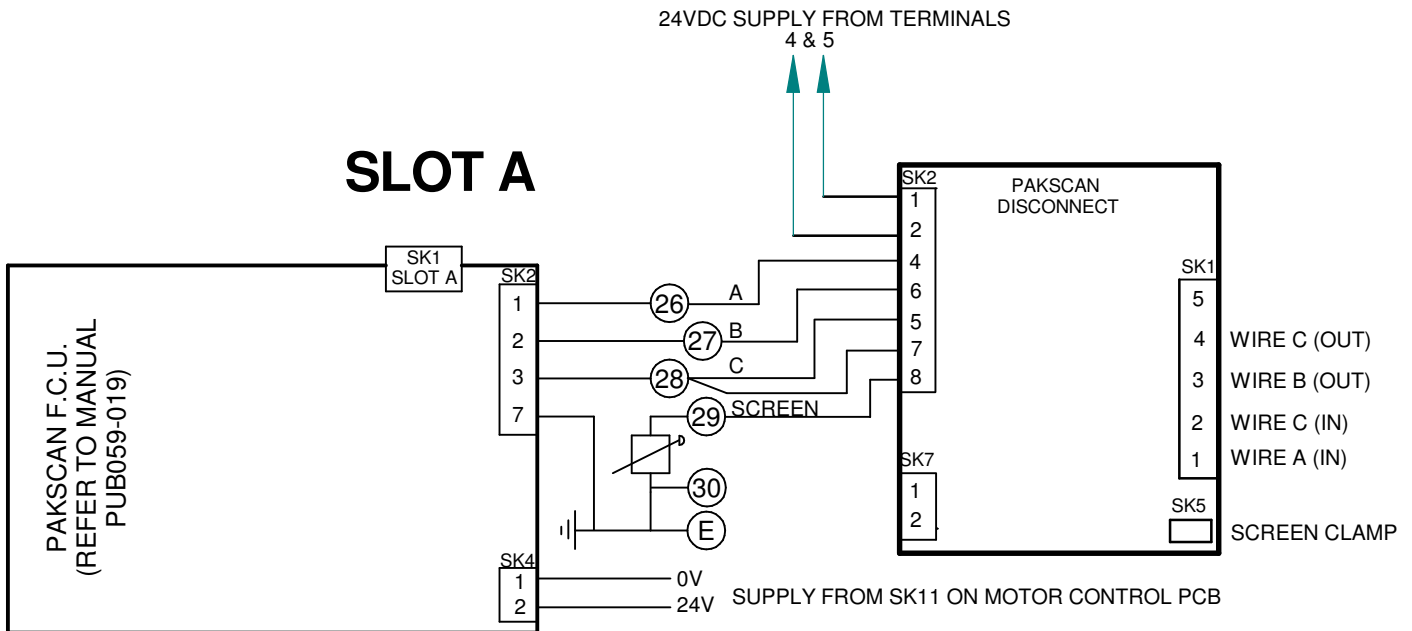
24VDC SUPPLY FROM TERMINALS
4 & 5

SLOT A

SK1
SLOT A

SK2
1
2
3
7

PAKSCAN F.C.U.
(REFER TO MANUAL
PUB059-019)

SK4
1
2

26
A
27
B
28
C
29
SCREEN
30
E

0V
24V
SUPPLY FROM SK11 ON MOTOR CONTROL PCB

SK2
1
2
4
6
5
7
8

PAKSCAN
DISCONNECT

SK7
1
2

SK1
5
4 WIRE C (OUT)
3 WIRE B (OUT)
2 WIRE C (IN)
1 WIRE A (IN)

SK5
SCREEN CLAMP